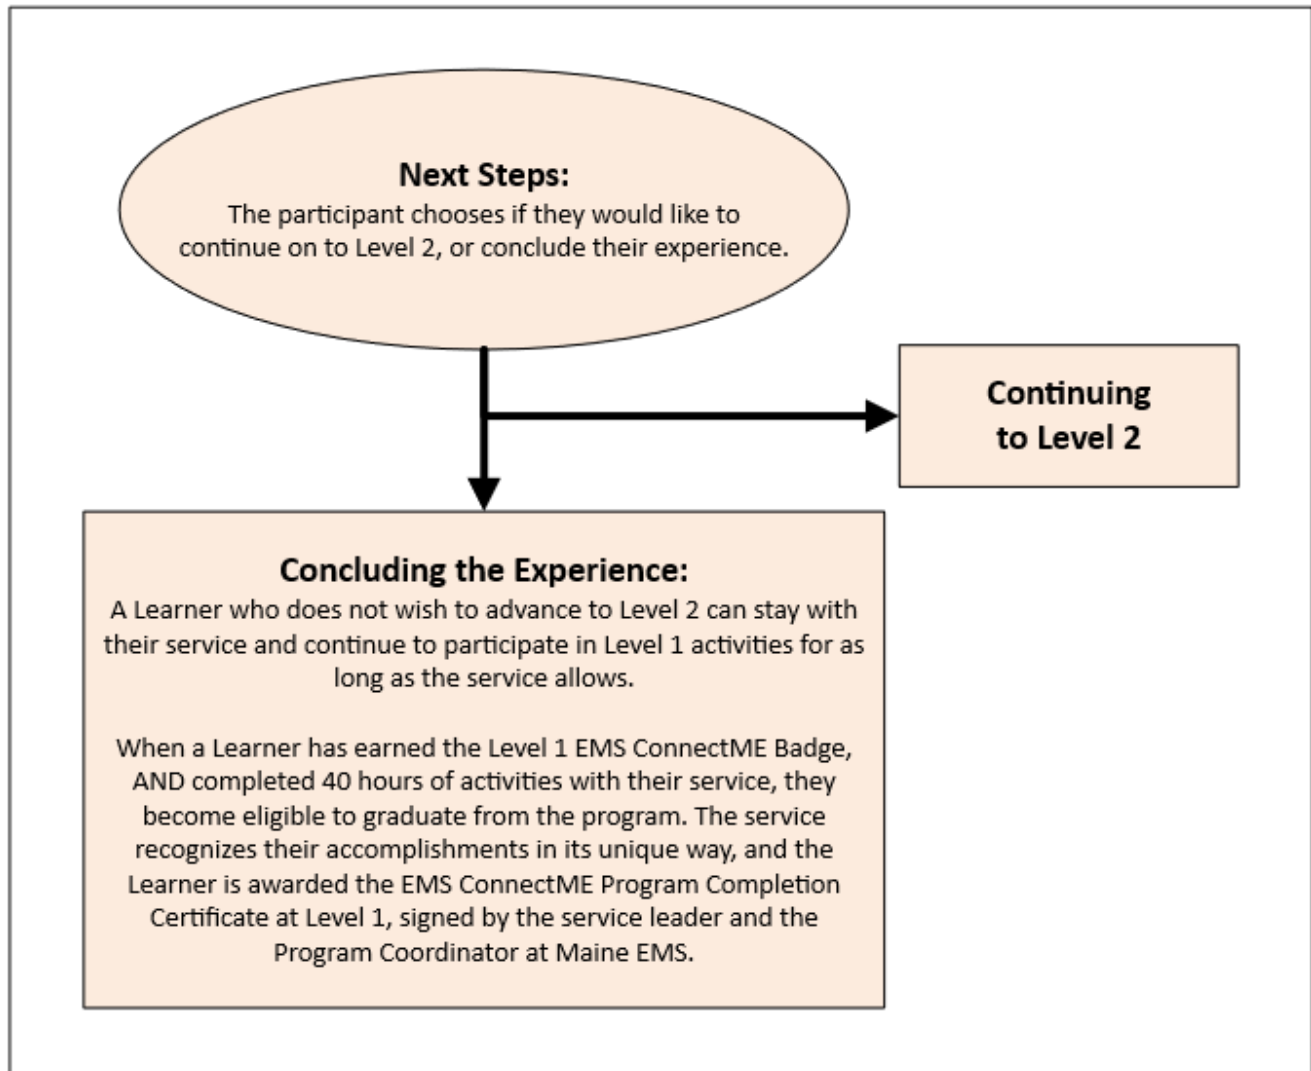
**Next Steps:**
The participant chooses if they would like to continue on to Level 2, or conclude their experience.

**Continuing to Level 2**

**Concluding the Experience:**
A Learner who does not wish to advance to Level 2 can stay with their service and continue to participate in Level 1 activities for as long as the service allows.

When a Learner has earned the Level 1 EMS ConnectME Badge, AND completed 40 hours of activities with their service, they become eligible to graduate from the program. The service recognizes their accomplishments in its unique way, and the Learner is awarded the EMS ConnectME Program Completion Certificate at Level 1, signed by the service leader and the Program Coordinator at Maine EMS.